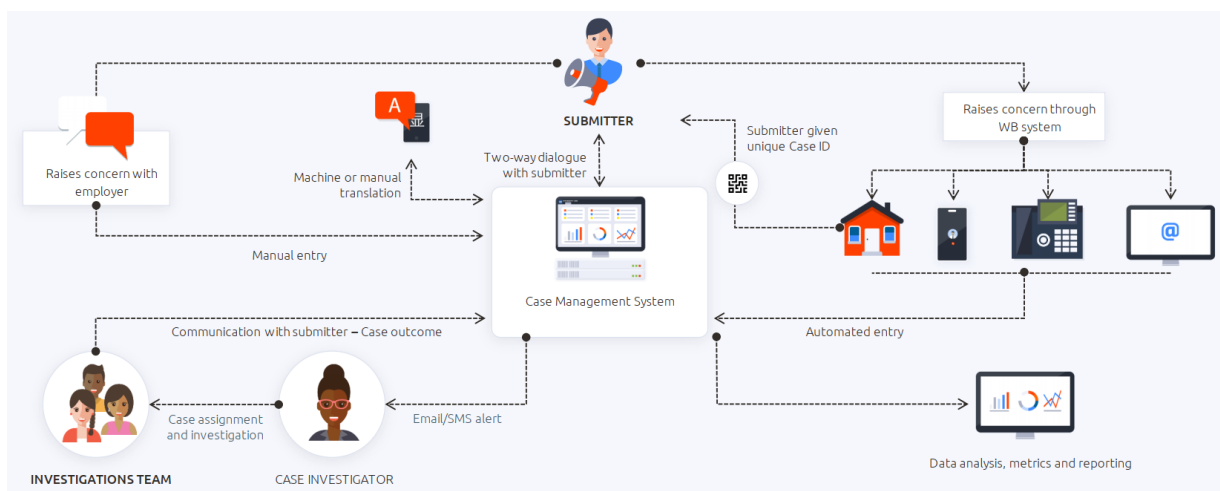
SUBMITTER

Raises concern with employer

Machine or manual translation

Two-way dialogue with submitter

Submitter given unique Case ID

Raises concern through WB system

Manual entry

Case Management System

Communication with submitter – Case outcome

Automated entry

Case assignment and investigation

Email/SMS alert

INVESTIGATIONS TEAM

CASE INVESTIGATOR

Data analysis, metrics and reporting